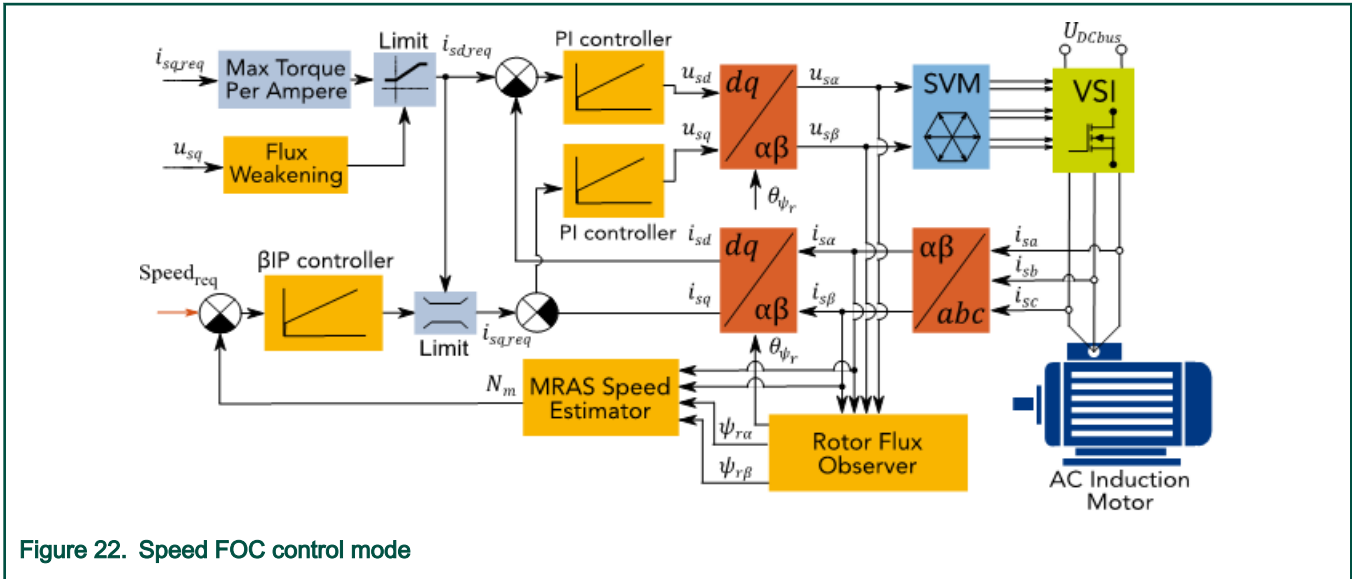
$i_{sq\_req}$

Max Torque Per Ampere

Limit

$i_{sd\_req}$

PI controller

$u_{sd}$

$u_{sq}$

$dq$

$\alpha\beta$

$u_{s\alpha}$

$u_{s\beta}$

SVM

$U_{DCbus}$

VSI

$u_{sq}$

Flux Weakening

$\theta_{\psi_r}$

PI controller

$i_{sd}$

$i_{sq}$

$dq$

$\alpha\beta$

$i_{s\alpha}$

$i_{s\beta}$

$\alpha\beta$

$abc$

$i_{sa}$

$i_{sb}$

$i_{sc}$

Speed$_{req}$

βIP controller

Limit

$i_{sq\_req}$

$\theta_{\psi_r}$

$N_m$

MRAS Speed Estimator

$\psi_{r\alpha}$

$\psi_{r\beta}$

Rotor Flux Observer

AC Induction Motor

Figure 22. Speed FOC control mode